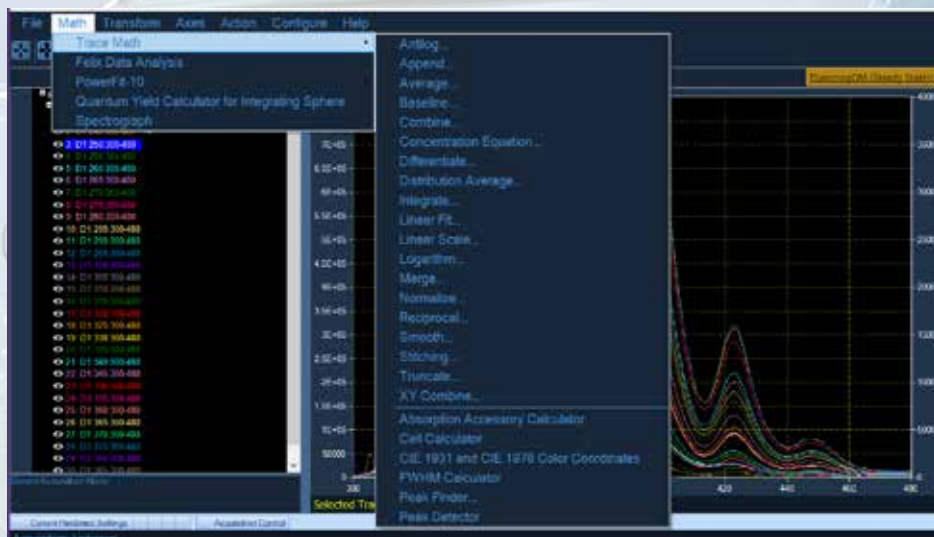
File Math Transform Axes Action Configure Help

Trace Math
Felix Data Analysis
PowerFit-10
Quantum Yield Calculator for Integrating Sphere
Spectrograph

Antilog...
Append...
Average...
Baseline...
Combine...
Concentration Equation...
Differentiate...
Distribution Average...
Integrate...
Linear Fit...
Linear Scale...
Logarithm...
Merge...
Normalize...
Reciprocal...
Smooth...
Stitching...
Truncate...
XY Combine...
Absorption Accessory Calculator
Cell Calculator
CIE 1931 and CIE 1976 Color Coordinates
FWHM Calculator
Peak Finder...
Peak Detector

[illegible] (Ready State)

3: D1 250:300-480

Selected Tra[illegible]

420 440 460 480

Current Parameter Settings
Acquisition Control